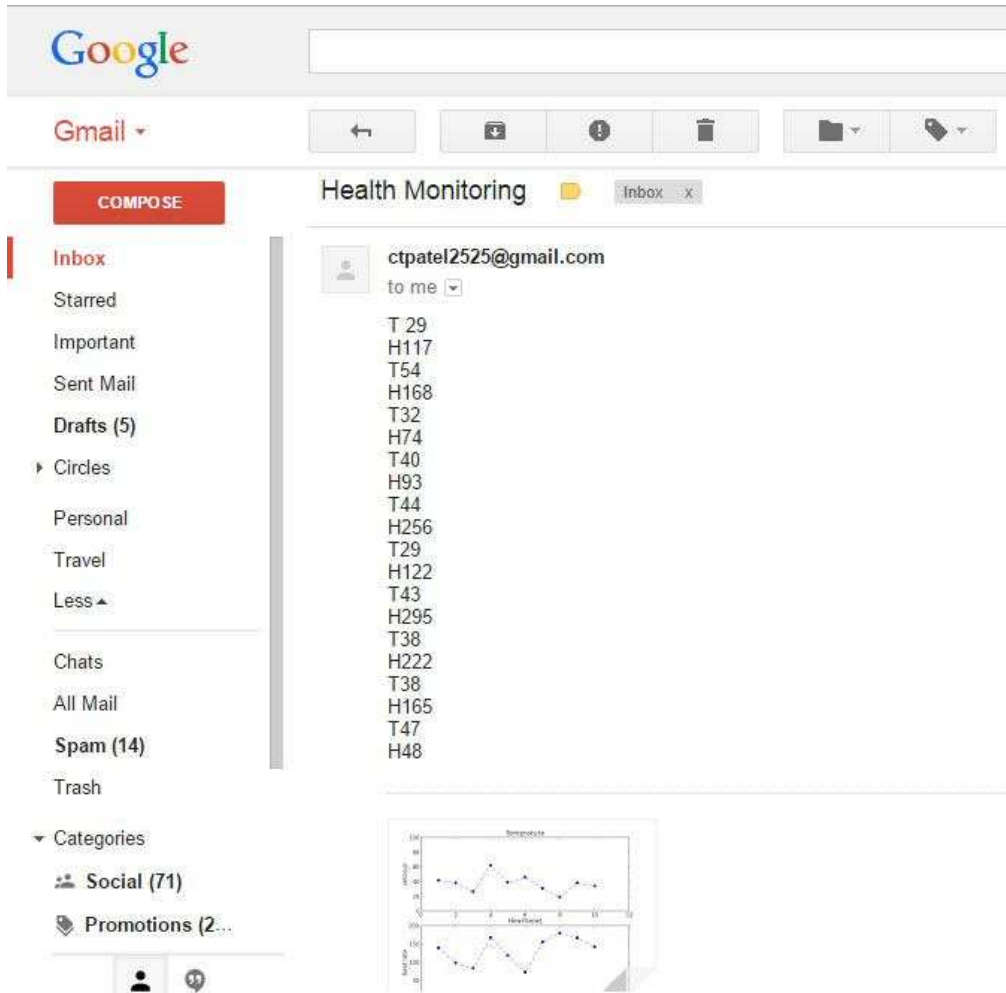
Google

Gmail

COMPOSE

Inbox
Starred
Important
Sent Mail
Drafts (5)
Circles
Personal
Travel
Less
Chats
All Mail
Spam (14)
Trash
Categories
Social (71)
Promotions (2...

Health Monitoring Inbox x

ctpatel2525@gmail.com
to me

T 29
H117
T54
H168
T32
H74
T40
H93
T44
H256
T29
H122
T43
H295
T38
H222
T38
H165
T47
H48

Temperature
Heartbeat
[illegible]